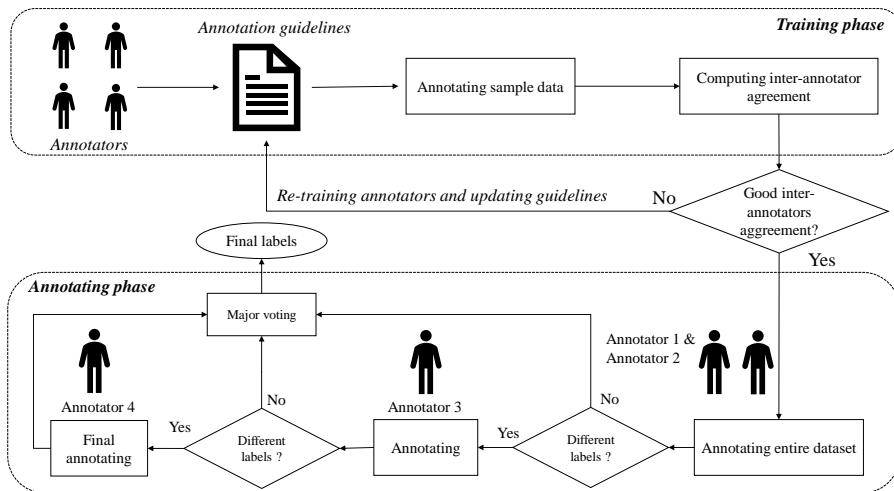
Training phase

Annotation guidelines

Annotators

Annotating sample data

Computing inter-annotator agreement

Re-training annotators and updating guidelines

No

Good inter-annotators aggreement?

Yes

Final labels

Annotating phase

Major voting

Annotator 1 & Annotator 2

Annotator 4

No

Annotator 3

No

Yes

Final annotating

Different labels ?

Annotating

Yes

Different labels ?

Annotating entire dataset